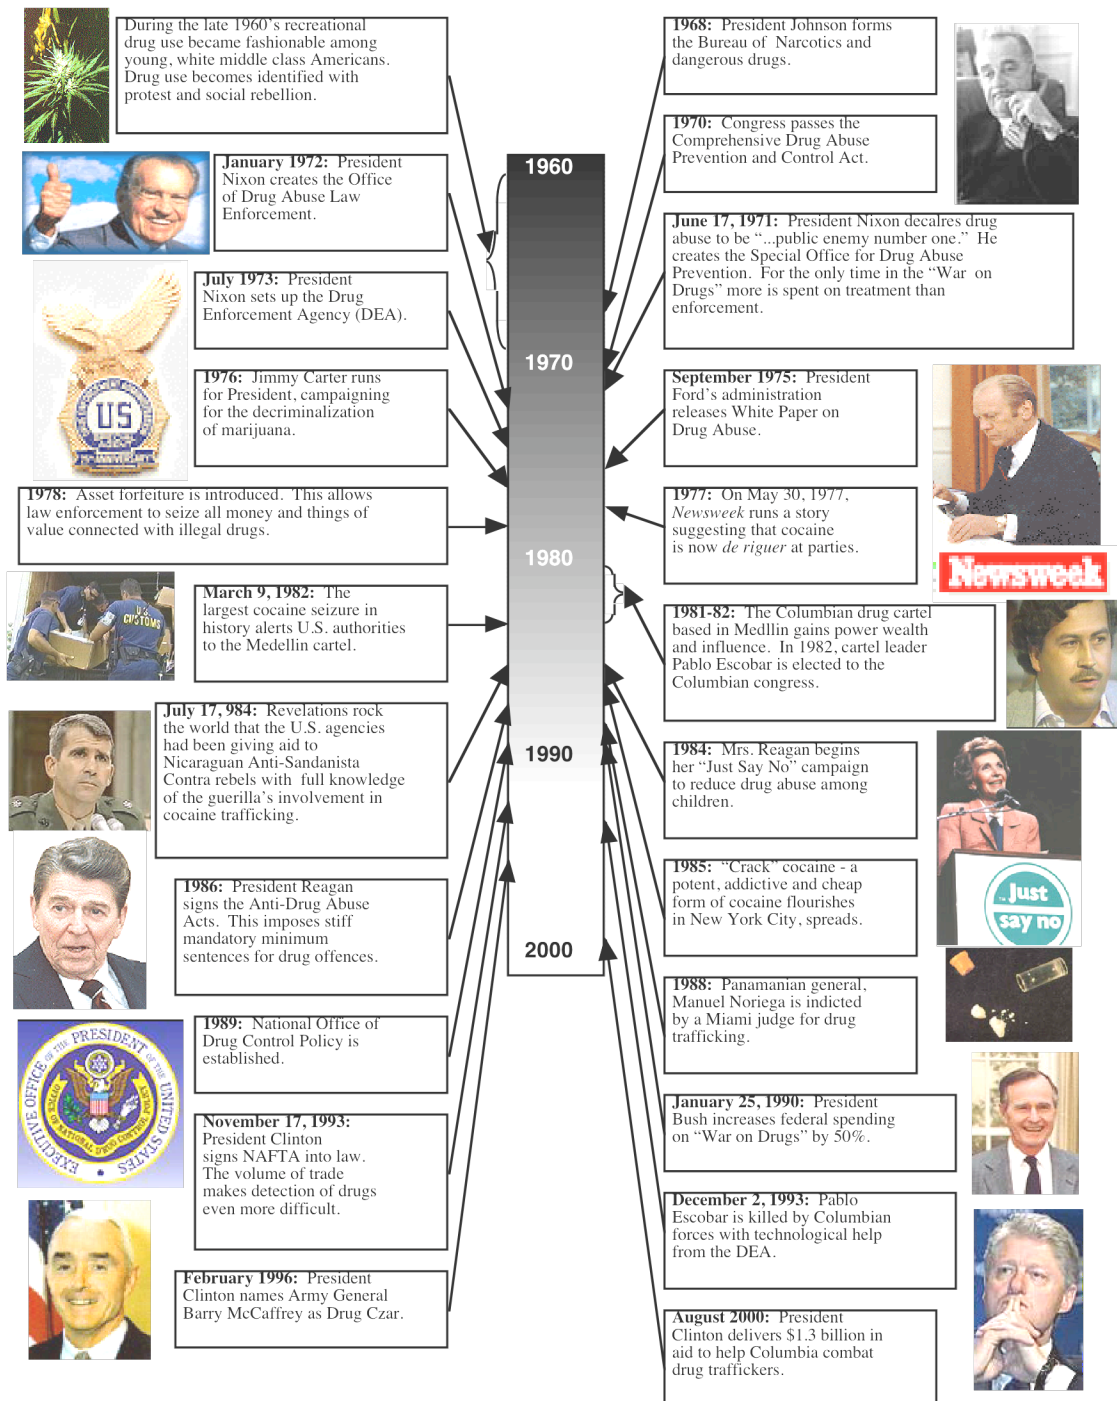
During the late 1960's recreational drug use became fashionable among young, white middle class Americans. Drug use becomes identified with protest and social rebellion.

**January 1972:** President Nixon creates the Office of Drug Abuse Law Enforcement.

**July 1973:** President Nixon sets up the Drug Enforcement Agency (DEA).

**1976:** Jimmy Carter runs for President, campaigning for the decriminalization of marijuana.

**1978:** Asset forfeiture is introduced. This allows law enforcement to seize all money and things of value connected with illegal drugs.

**March 9, 1982:** The largest cocaine seizure in history alerts U.S. authorities to the Medellin cartel.

**July 17, 984:** Revelations rock the world that the U.S. agencies had been giving aid to Nicaraguan Anti-Sandanista Contra rebels with full knowledge of the guerilla's involvement in cocaine trafficking.

**1986:** President Reagan signs the Anti-Drug Abuse Acts. This imposes stiff mandatory minimum sentences for drug offences.

**1989:** National Office of Drug Control Policy is established.

**November 17, 1993:** President Clinton signs NAFTA into law. The volume of trade makes detection of drugs even more difficult.

**February 1996:** President Clinton names Army General Barry McCaffrey as Drug Czar.

1960

1970

1980

1990

2000

**1968:** President Johnson forms the Bureau of Narcotics and dangerous drugs.

**1970:** Congress passes the Comprehensive Drug Abuse Prevention and Control Act.

**June 17, 1971:** President Nixon decalres drug abuse to be "...public enemy number one." He creates the Special Office for Drug Abuse Prevention. For the only time in the "War on Drugs" more is spent on treatment than enforcement.

**September 1975:** President Ford's administration releases White Paper on Drug Abuse.

**1977:** On May 30, 1977, *Newsweek* runs a story suggesting that cocaine is now *de riguer* at parties.

Newsweek

**1981-82:** The Columbian drug cartel based in Medllin gains power wealth and influence. In 1982, cartel leader Pablo Escobar is elected to the Columbian congress.

**1984:** Mrs. Reagan begins her "Just Say No" campaign to reduce drug abuse among children.

Just say no

**1985:** "Crack" cocaine - a potent, addictive and cheap form of cocaine flourishes in New York City, spreads.

**1988:** Panamanian general, Manuel Noriega is indicted by a Miami judge for drug trafficking.

**January 25, 1990:** President Bush increases federal spending on "War on Drugs" by 50%.

**December 2, 1993:** Pablo Escobar is killed by Columbian forces with technological help from the DEA.

**August 2000:** President Clinton delivers $1.3 billion in aid to help Columbia combat drug traffickers.

US

U.S. CUSTOMS

PRESIDENT OF THE UNITED STATES EXECUTIVE OFFICE OF NATIONAL DRUG CONTROL